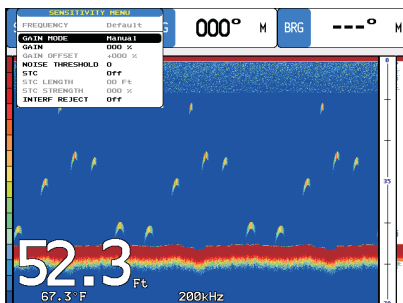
SENSITIVITY MENU
FREQUENCY Default
GAIN MODE Manual
GAIN 000 %
GAIN OFFSET +000 %
NOISE THRESHOLD 0
STC Off
STC LENGTH 00 Ft
STC STRENGTH 000 %
INTERF REJECT Off

G 000° M BRG ---° M

0
15
30

52.3 Ft
67.3°F 200kHz